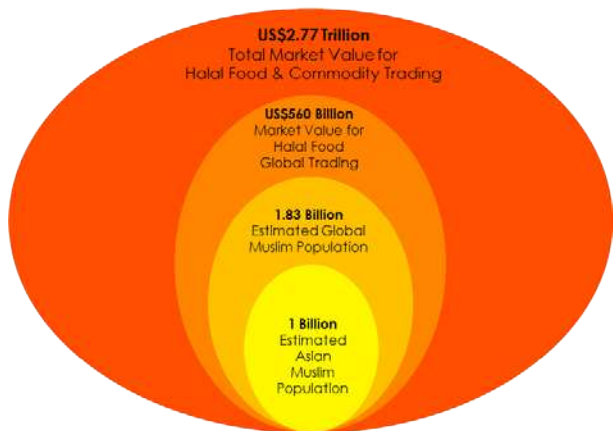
US$2.77 Trillion
Total Market Value for Halal Food & Commodity Trading

US$560 Billion
Market Value for Halal Food Global Trading

1.83 Billion
Estimated Global Muslim Population

1 Billion
Estimated Asian Muslim Population